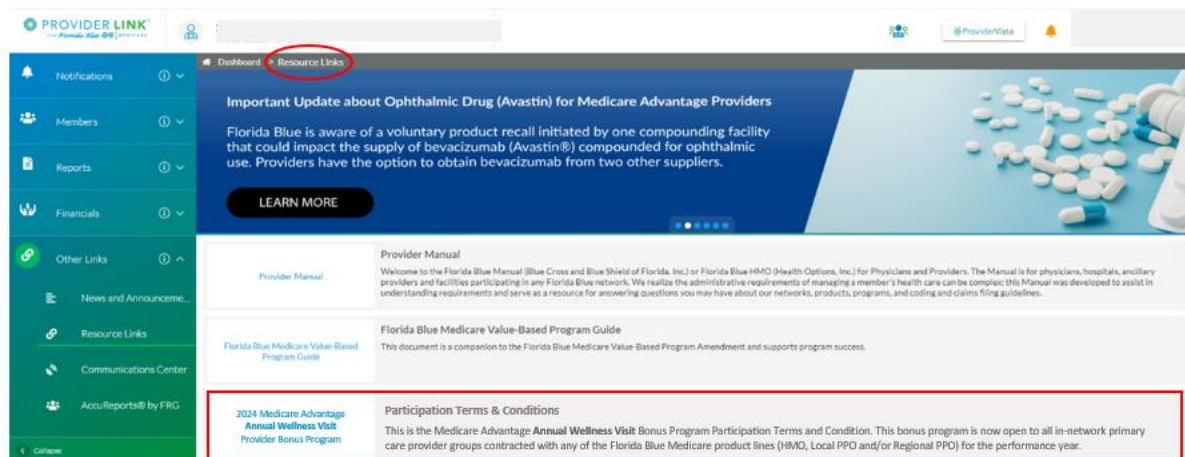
PROVIDER LINK
Florida Blue

ProviderVista

Notifications
Members
Reports
Financials
Other Links
News and Announceme...
Resource Links
Communications Center
AccuReports® by FRG
Collapse

Dashboard > Resource Links

Important Update about Ophthalmic Drug (Avastin) for Medicare Advantage Providers

Florida Blue is aware of a voluntary product recall initiated by one compounding facility that could impact the supply of bevacizumab (Avastin®) compounded for ophthalmic use. Providers have the option to obtain bevacizumab from two other suppliers.

LEARN MORE

Provider Manual

Provider Manual
Welcome to the Florida Blue Manual (Blue Cross and Blue Shield of Florida, Inc.) or Florida Blue HMO (Health Options, Inc.) for Physicians and Providers. The Manual is for physicians, hospitals, ancillary providers and facilities participating in any Florida Blue network. We realize the administrative requirements of managing a member's health care can be complex; this Manual was developed to assist in understanding requirements and serve as a resource for answering questions you may have about our networks, products, programs, and coding and claims filing guidelines.

Florida Blue Medicare Value-Based Program Guide

Florida Blue Medicare Value-Based Program Guide
This document is a companion to the Florida Blue Medicare Value-Based Program Amendment and supports program success.

2024 Medicare Advantage Annual Wellness Visit Provider Bonus Program

Participation Terms & Conditions
This is the Medicare Advantage Annual Wellness Visit Bonus Program Participation Terms and Condition. This bonus program is now open to all in-network primary care provider groups contracted with any of the Florida Blue Medicare product lines (HMO, Local PPO and/or Regional PPO) for the performance year.